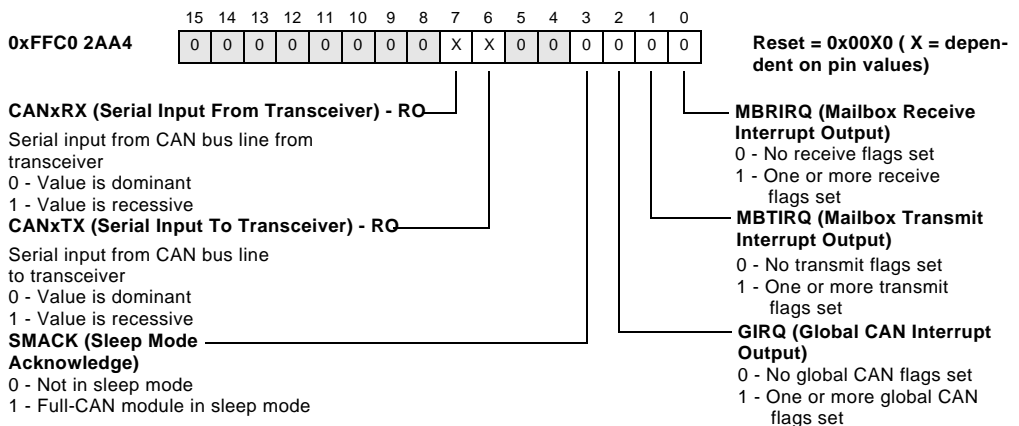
15 14 13 12 11 10 9 8 7 6 5 4 3 2 1 0

0xFFC0 2AA4

| 0 | 0 | 0 | 0 | 0 | 0 | 0 | 0 | X | X | 0 | 0 | 0 | 0 | 0 | 0 |
|---|---|---|---|---|---|---|---|---|---|---|---|---|---|---|---|

Reset = 0x00X0 ( X = dependent on pin values)

CANxRX (Serial Input From Transceiver) - RO

Serial input from CAN bus line from transceiver
0 - Value is dominant
1 - Value is recessive

CANxTX (Serial Input To Transceiver) - RO

Serial input from CAN bus line to transceiver
0 - Value is dominant
1 - Value is recessive

SMACK (Sleep Mode Acknowledge)
0 - Not in sleep mode
1 - Full-CAN module in sleep mode

MBRIRQ (Mailbox Receive Interrupt Output)
0 - No receive flags set
1 - One or more receive flags set

MBTIRQ (Mailbox Transmit Interrupt Output)
0 - No transmit flags set
1 - One or more transmit flags set

GIRQ (Global CAN Interrupt Output)
0 - No global CAN flags set
1 - One or more global CAN flags set